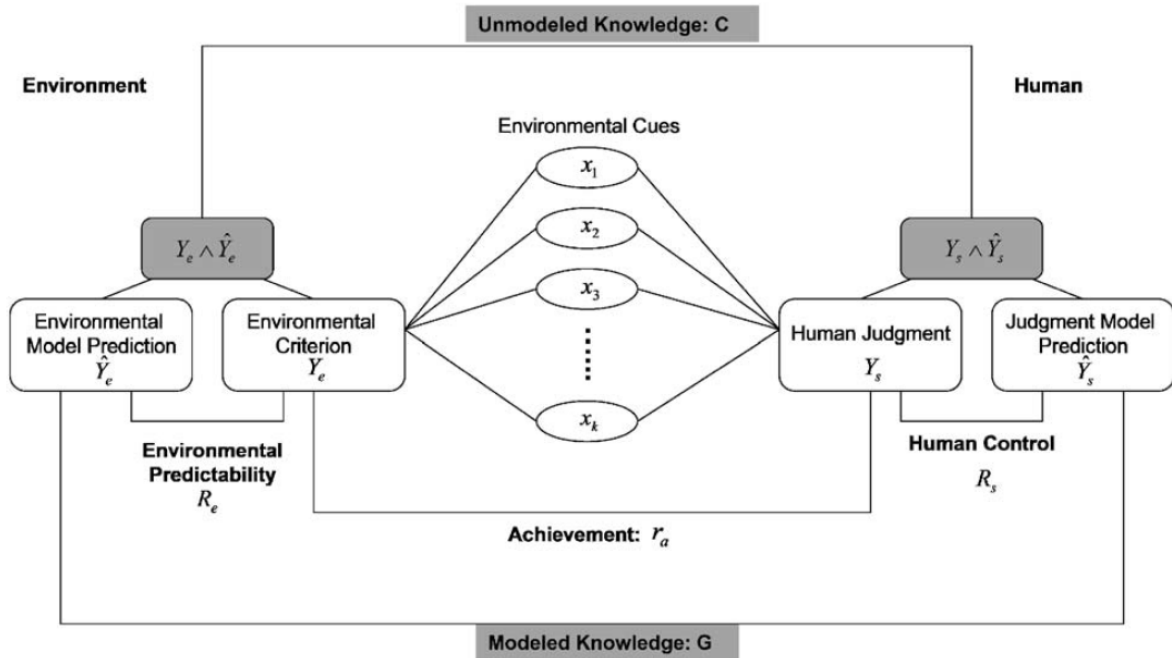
Unmodeled Knowledge: C

Environment

Human

Environmental Cues

$x_1$

$x_2$

$x_3$

$x_k$

$Y_e \wedge \hat{Y}_e$

$Y_s \wedge \hat{Y}_s$

Environmental Model Prediction $\hat{Y}_e$

Environmental Criterion $Y_e$

Human Judgment $Y_s$

Judgment Model Prediction $\hat{Y}_s$

Environmental Predictability $R_e$

Human Control $R_s$

Achievement: $r_a$

Modeled Knowledge: G